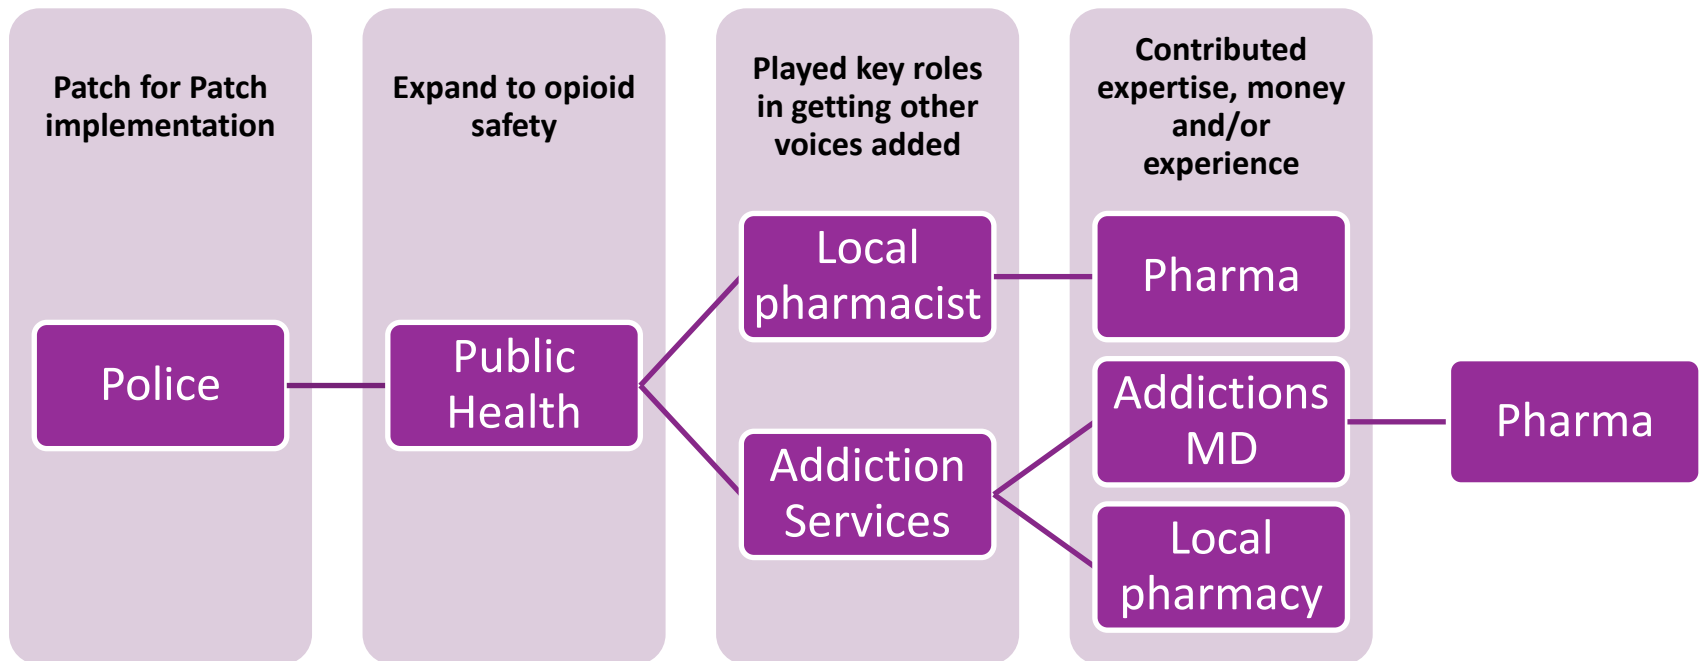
Patch for Patch implementation

Expand to opioid safety

Played key roles in getting other voices added

Contributed expertise, money and/or experience

Police

Public Health

Local pharmacist

Addiction Services

Pharma

Addictions MD

Local pharmacy

Pharma